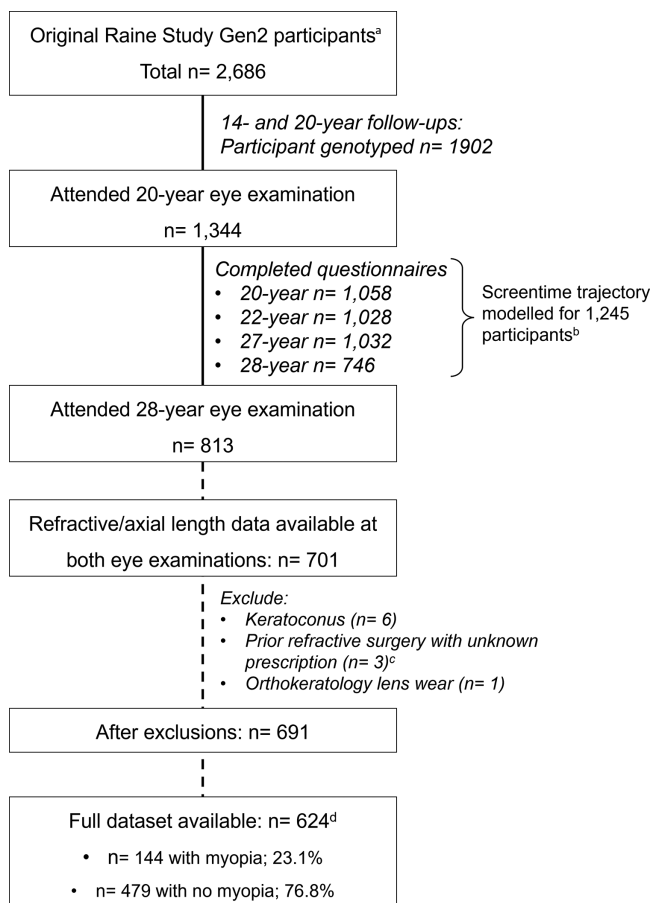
Original Raine Study Gen2 participants$^{a}$

Total n= 2,686

14- and 20-year follow-ups:
Participant genotyped n= 1902

Attended 20-year eye examination

n= 1,344

Completed questionnaires
• 20-year n= 1,058
• 22-year n= 1,028
• 27-year n= 1,032
• 28-year n= 746

Screentime trajectory modelled for 1,245 participants$^{b}$

Attended 28-year eye examination

n= 813

Refractive/axial length data available at both eye examinations: n= 701

Exclude:
• Keratoconus (n= 6)
• Prior refractive surgery with unknown prescription (n= 3)$^{c}$
• Orthokeratology lens wear (n= 1)

After exclusions: n= 691

Full dataset available: n= 624$^{d}$

• n= 144 with myopia; 23.1%

• n= 479 with no myopia; 76.8%